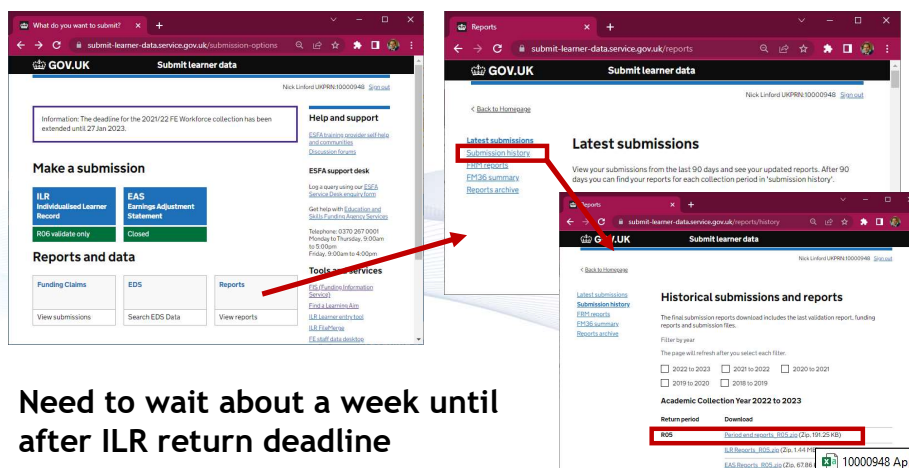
What do you want to submit? ×
submit-learner-data.service.gov.uk/submission-options
GOV.UK Submit learner data
Nick Linford UKPRN:10000948 Sign out

Information: The deadline for the 2021/22 FE Workforce collection has been extended until 27 Jan 2023.

Make a submission

ILR
Individualised Learner Record
R06 validate only

EAS
Earnings Adjustment Statement
Closed

Reports and data

Funding Claims
View submissions

EDS
Search EDS Data

Reports
View reports

Help and support
ESFA training provider self-help and communities
Discussion forums

ESFA support desk
Log a query using our ESFA Service Desk enquiry form
Get help with Education and Skills Funding Agency Services
Telephone: 0370 267 0001
Monday to Thursday, 9:00am to 5:00pm
Friday, 9:00am to 4:00pm

Tools and services
FIS (Funding Information Service)
Find a Learning Aim
ILR learner entry tool
ILR FilePMerge
FE staff data desktop

Reports ×
submit-learner-data.service.gov.uk/reports
GOV.UK Submit learner data
Nick Linford UKPRN:10000948 Sign out
< Back to Homepage

Latest submissions
Submission history
FRM reports
FM36 summary
Reports archive

Latest submissions
View your submissions from the last 90 days and see your updated reports. After 90 days you can find your reports for each collection period in 'submission history'.

Reports ×
submit-learner-data.service.gov.uk/reports/history
GOV.UK Submit learner data
Nick Linford UKPRN:10000948 Sign out
< Back to Homepage

Latest submissions
Submission history
FRM reports
FM36 summary
Reports archive

Historical submissions and reports
The final submission reports download includes the last validation report, funding reports and submission files.
Filter by year
The page will refresh after you select each filter.
2022 to 2023
2021 to 2022
2020 to 2021
2019 to 2020
2018 to 2019

Academic Collection Year 2022 to 2023
| Return period | Download |
|---|---|
| R05 | Period end reports_R05.zip (Zip, 191.25 KB) |
| | ILR Reports_R05.zip (Zip, 1.44 MB) |
| | EAS Reports_R05.zip (Zip, 67.86 |

10000948 Ap

Need to wait about a week until after ILR return deadline